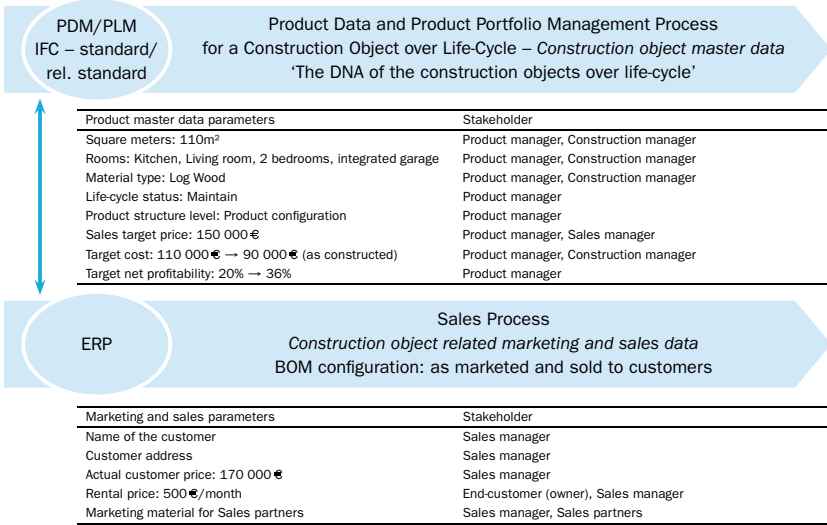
PDM/PLM
IFC – standard/
rel. standard

Product Data and Product Portfolio Management Process
for a Construction Object over Life-Cycle – *Construction object master data*
'The DNA of the construction objects over life-cycle'

| Product master data parameters | Stakeholder |
|---|---|
| Square meters: 110m² | Product manager, Construction manager |
| Rooms: Kitchen, Living room, 2 bedrooms, integrated garage | Product manager, Construction manager |
| Material type: Log Wood | Product manager, Construction manager |
| Life-cycle status: Maintain | Product manager |
| Product structure level: Product configuration | Product manager |
| Sales target price: 150 000 € | Product manager, Sales manager |
| Target cost: 110 000 € → 90 000 € (as constructed) | Product manager, Construction manager |
| Target net profitability: 20% → 36% | Product manager |

ERP

Sales Process
*Construction object related marketing and sales data*
BOM configuration: as marketed and sold to customers

| Marketing and sales parameters | Stakeholder |
|---|---|
| Name of the customer | Sales manager |
| Customer address | Sales manager |
| Actual customer price: 170 000 € | Sales manager |
| Rental price: 500 €/month | End-customer (owner), Sales manager |
| Marketing material for Sales partners | Sales manager, Sales partners |